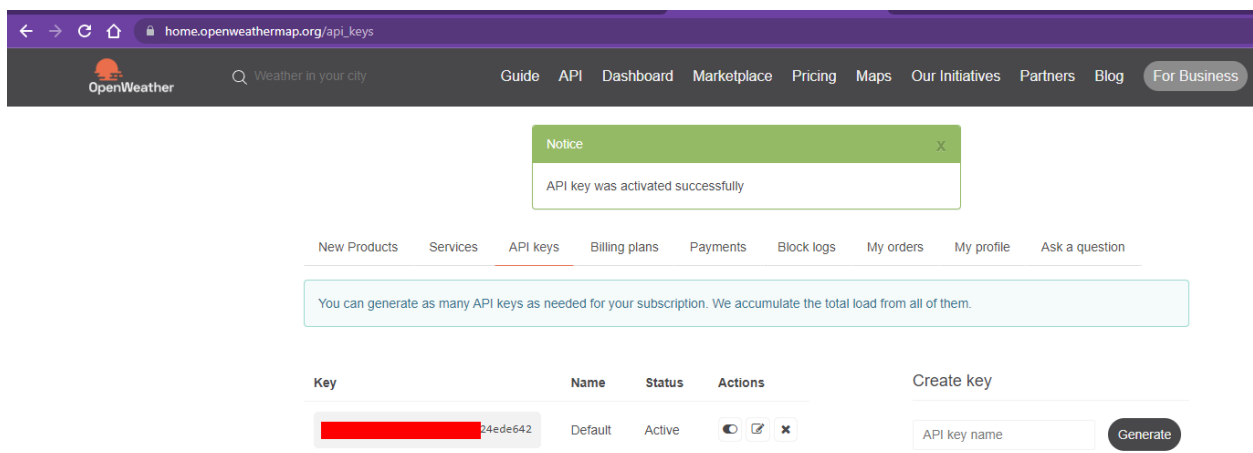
home.openweathermap.org/api_keys

OpenWeather

Weather in your city

Guide API Dashboard Marketplace Pricing Maps Our Initiatives Partners Blog For Business

Notice x

API key was activated successfully

New Products Services API keys Billing plans Payments Block logs My orders My profile Ask a question

You can generate as many API keys as needed for your subscription. We accumulate the total load from all of them.

| Key | Name | Status | Actions |
|---|---|---|---|
| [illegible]24ede642 | Default | Active | |

Create key

API key name

Generate